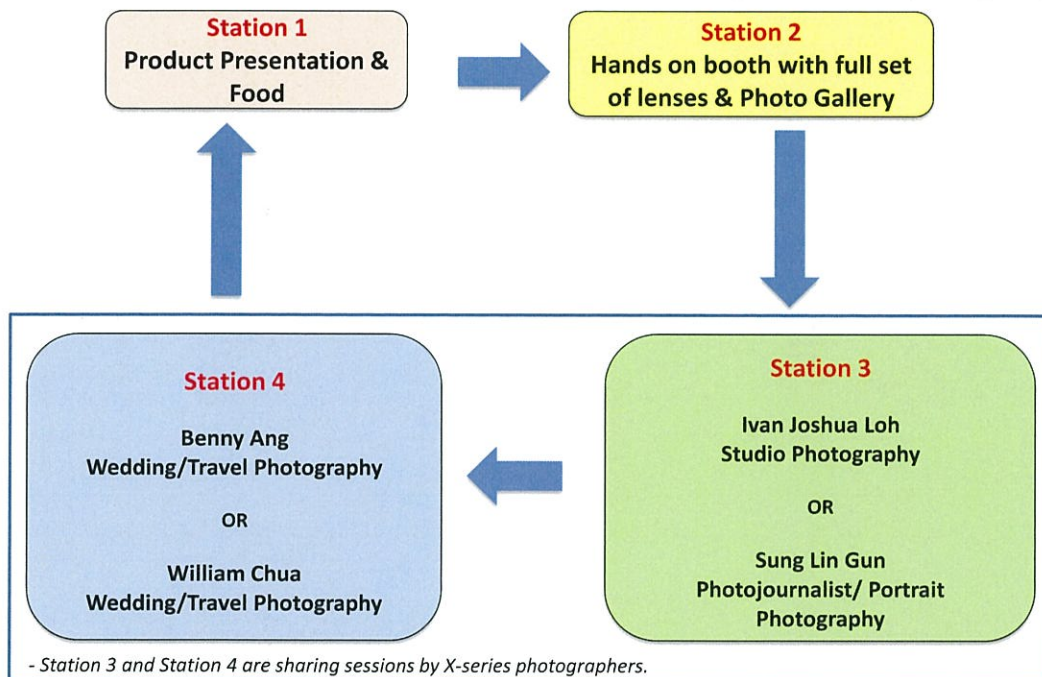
Station 1
Product Presentation & Food

Station 2
Hands on booth with full set of lenses & Photo Gallery

Station 3
Ivan Joshua Loh
Studio Photography
OR
Sung Lin Gun
Photojournalist/ Portrait Photography

Station 4
Benny Ang
Wedding/Travel Photography
OR
William Chua
Wedding/Travel Photography

- Station 3 and Station 4 are sharing sessions by X-series photographers.